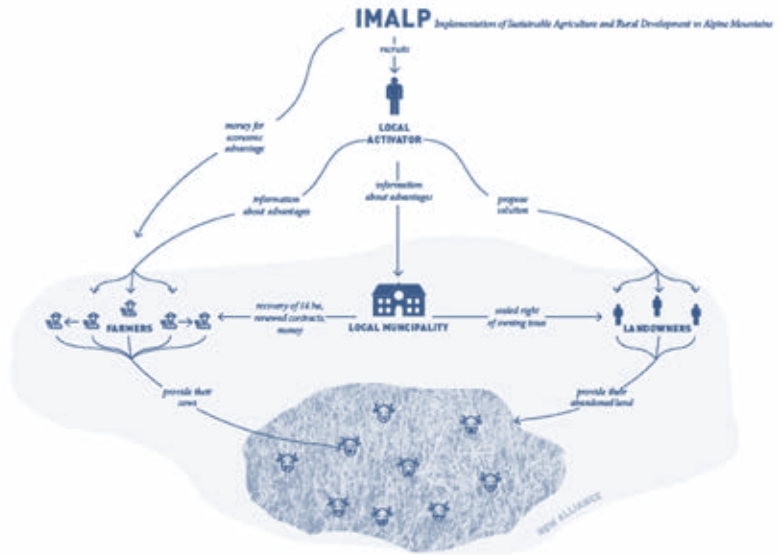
IMALP Implementation of Sustainable Agriculture and Rural Development in Alpine Mountains

recruits

LOCAL ACTIVATOR

money for economic advantage

information about advantages

information about advantages

propose solution

FARMERS

recovery of 14 ha, renewed contracts, money

LOCAL MUNICIPALITY

sealed right of owning issue

LANDOWNERS

provide their cows

provide their abandoned land

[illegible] ALLIANCE